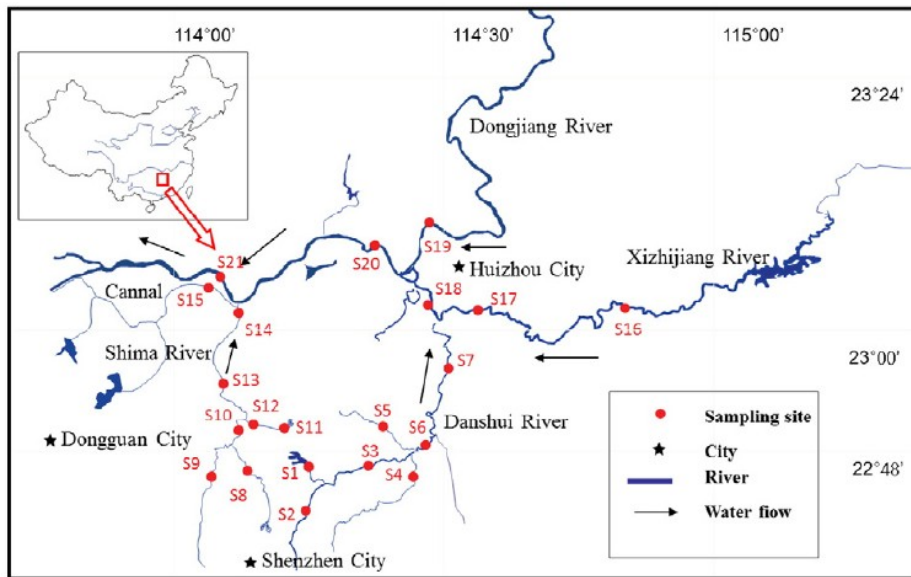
114°00'
114°30'
115°00'
23°24'
Dongjiang River
S19
S20
S21
Huizhou City
Xizhijiang River
Cannal
S15
S18
S17
S16
S14
Shima River
S7
23°00'
S13
S10
S12
S5
S11
S6
Danshui River
Dongguan City
S3
S9
S1
S4
22°48'
S8
S2
Shenzhen City
Sampling site
City
River
Water flow